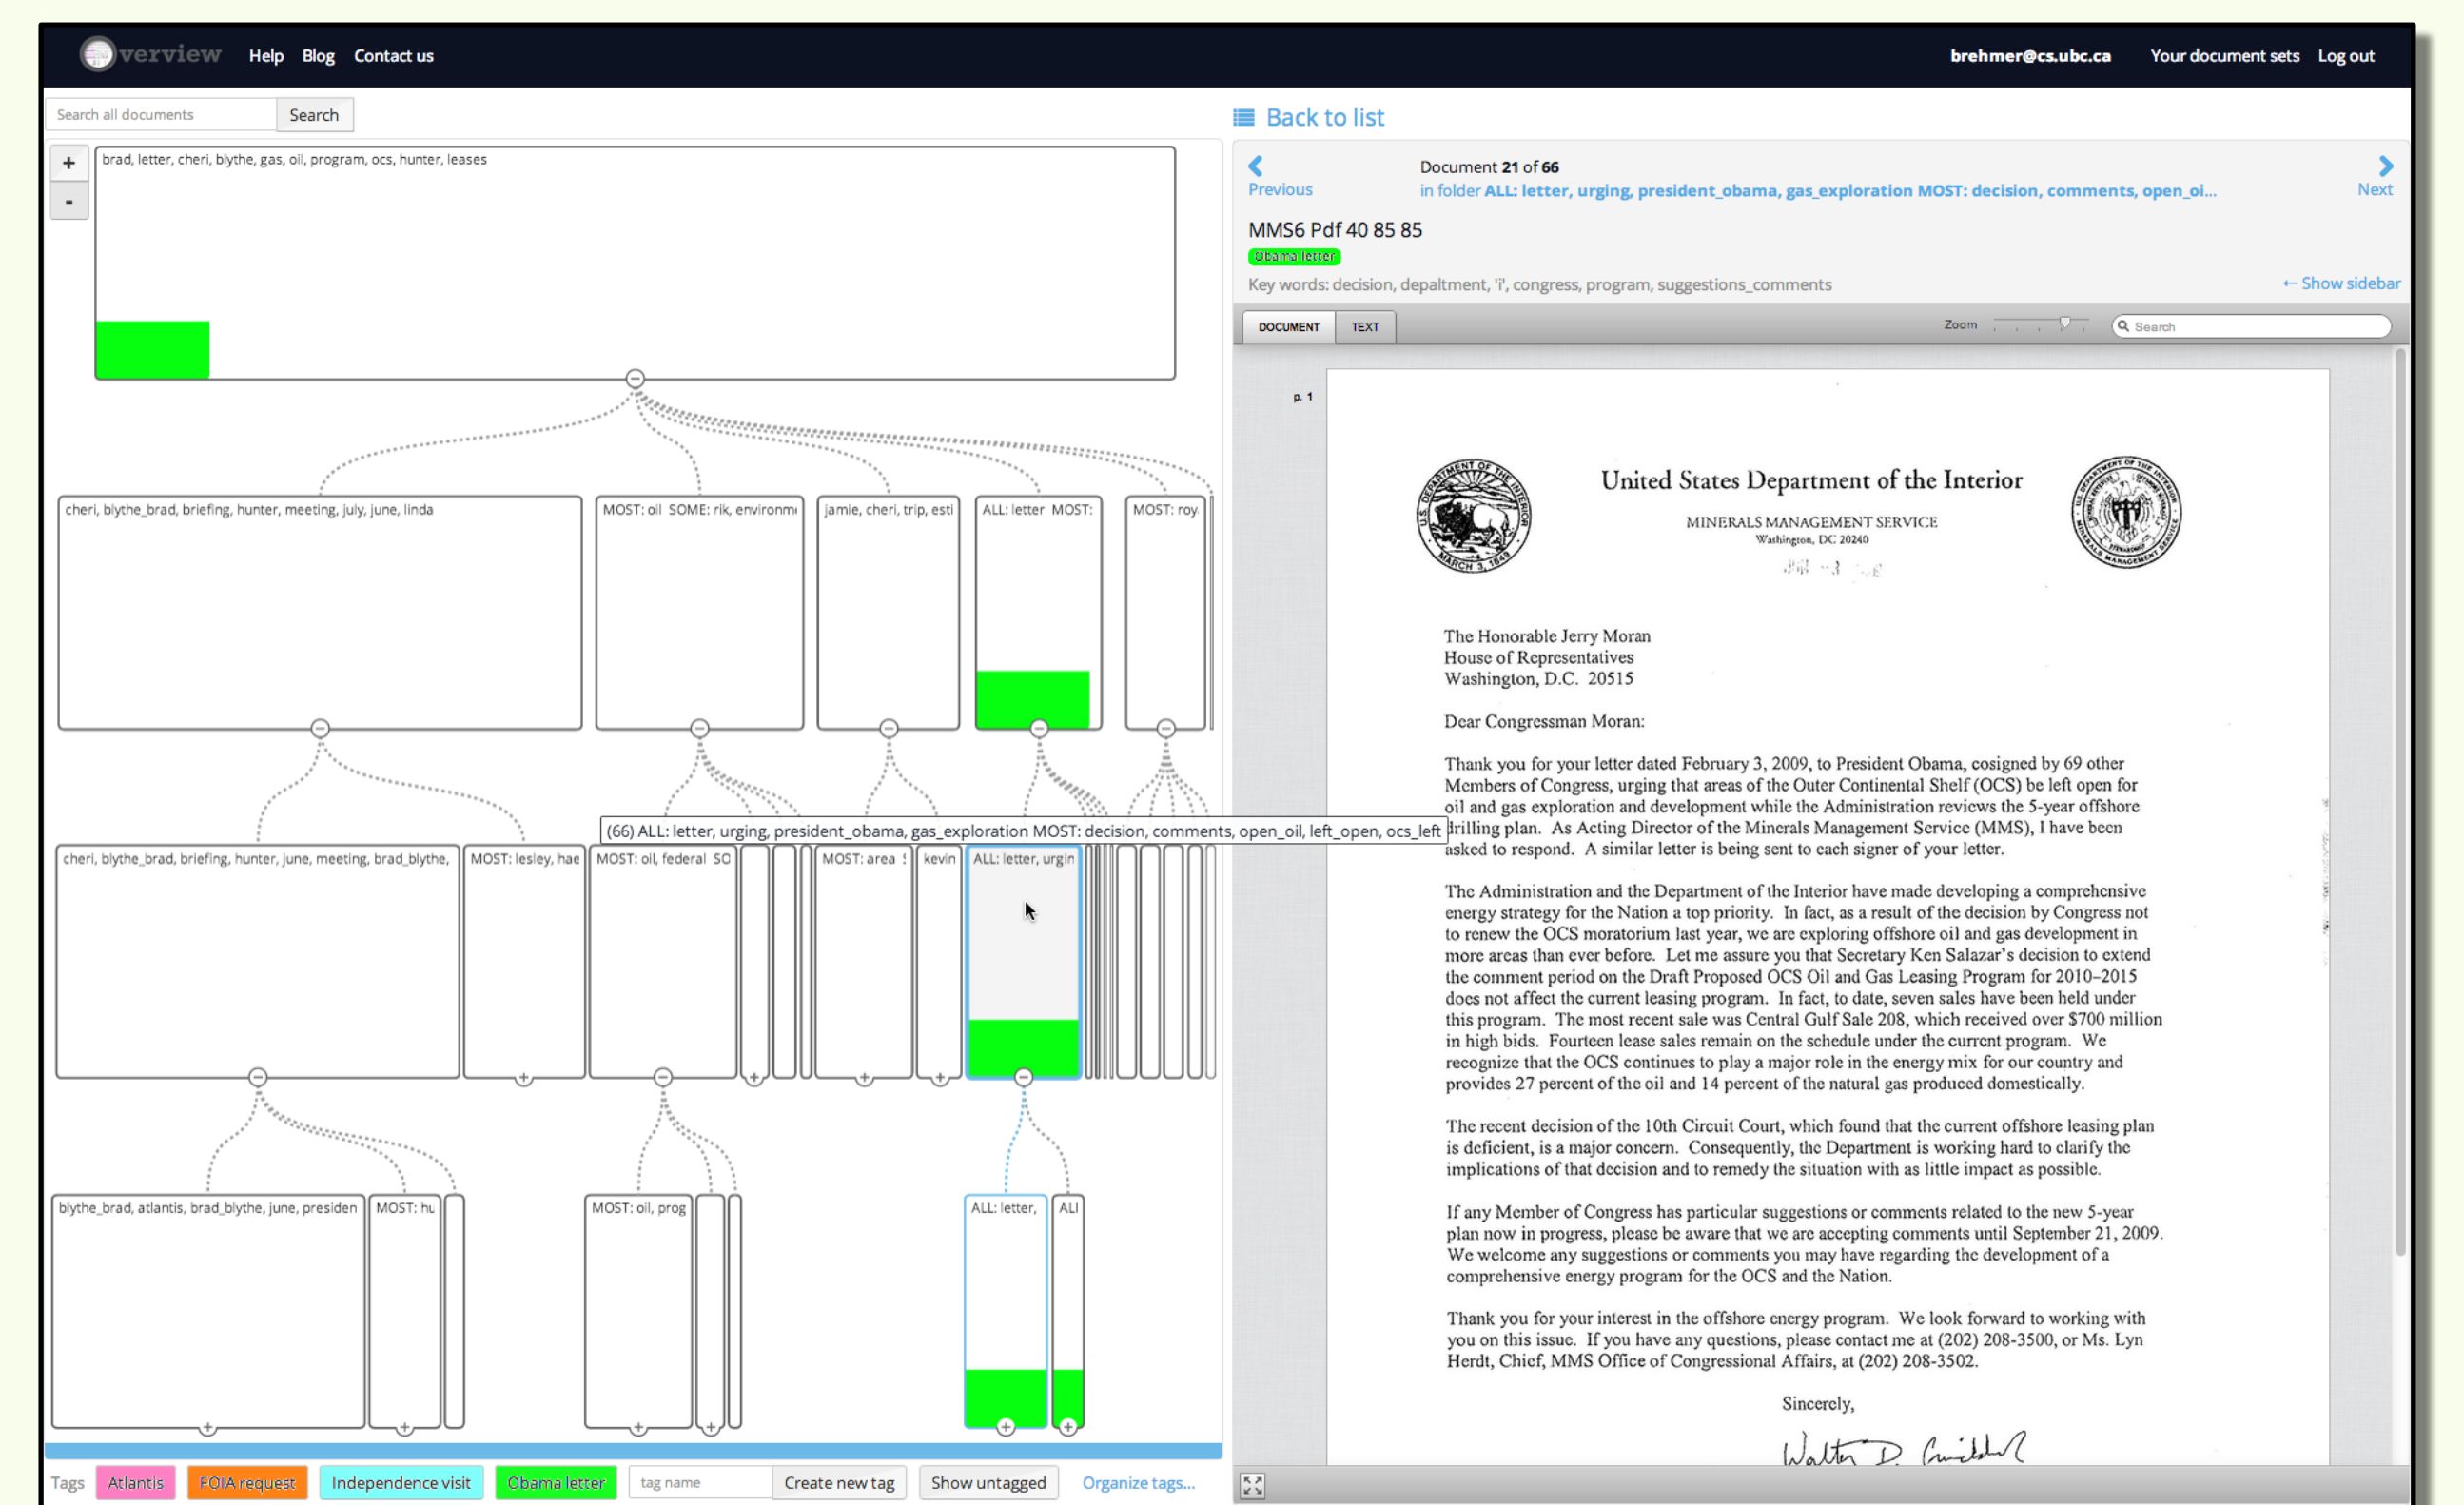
Overview Help Blog Contact us brehmer@cs.ubc.ca Your document sets Log out

Search all documents Search

Back to list

+
-

brad, letter, cheri, blythe, gas, oil, program, ocs, hunter, leases

cheri, blythe_brad, briefing, hunter, meeting, july, june, linda

MOST: oil SOME: rik, environm

jamie, cheri, trip, esti

ALL: letter MOST:

MOST: roy

(66) ALL: letter, urging, president_obama, gas_exploration MOST: decision, comments, open_oil, left_open, ocs_left

cheri, blythe_brad, briefing, hunter, june, meeting, brad_blythe,

MOST: lesley, hae

MOST: oil, federal SO

MOST: area

kevin

ALL: letter, urgin

blythe_brad, atlantis, brad_blythe, june, presiden

MOST: hu

MOST: oil, prog

ALL: letter,

ALI

Tags Atlantis FOIA request Independence visit Obama letter tag name Create new tag Show untagged Organize tags...

Previous

Document 21 of 66

in folder ALL: letter, urging, president_obama, gas_exploration MOST: decision, comments, open_oi...

Next

MMS6 Pdf 40 85 85

Obama letter

Key words: decision, depaltment, 'i', congress, program, suggestions_comments

← Show sidebar

DOCUMENT TEXT Zoom Search

p. 1

United States Department of the Interior

MINERALS MANAGEMENT SERVICE
Washington, DC 20240

The Honorable Jerry Moran
House of Representatives
Washington, D.C. 20515

Dear Congressman Moran:

Thank you for your letter dated February 3, 2009, to President Obama, cosigned by 69 other Members of Congress, urging that areas of the Outer Continental Shelf (OCS) be left open for oil and gas exploration and development while the Administration reviews the 5-year offshore drilling plan. As Acting Director of the Minerals Management Service (MMS), I have been asked to respond. A similar letter is being sent to each signer of your letter.

The Administration and the Department of the Interior have made developing a comprehensive energy strategy for the Nation a top priority. In fact, as a result of the decision by Congress not to renew the OCS moratorium last year, we are exploring offshore oil and gas development in more areas than ever before. Let me assure you that Secretary Ken Salazar's decision to extend the comment period on the Draft Proposed OCS Oil and Gas Leasing Program for 2010-2015 does not affect the current leasing program. In fact, to date, seven sales have been held under this program. The most recent sale was Central Gulf Sale 208, which received over $700 million in high bids. Fourteen lease sales remain on the schedule under the current program. We recognize that the OCS continues to play a major role in the energy mix for our country and provides 27 percent of the oil and 14 percent of the natural gas produced domestically.

The recent decision of the 10th Circuit Court, which found that the current offshore leasing plan is deficient, is a major concern. Consequently, the Department is working hard to clarify the implications of that decision and to remedy the situation with as little impact as possible.

If any Member of Congress has particular suggestions or comments related to the new 5-year plan now in progress, please be aware that we are accepting comments until September 21, 2009. We welcome any suggestions or comments you may have regarding the development of a comprehensive energy program for the OCS and the Nation.

Thank you for your interest in the offshore energy program. We look forward to working with you on this issue. If you have any questions, please contact me at (202) 208-3500, or Ms. Lyn Herdt, Chief, MMS Office of Congressional Affairs, at (202) 208-3502.

Sincerely,

Walter D. Cruickshank